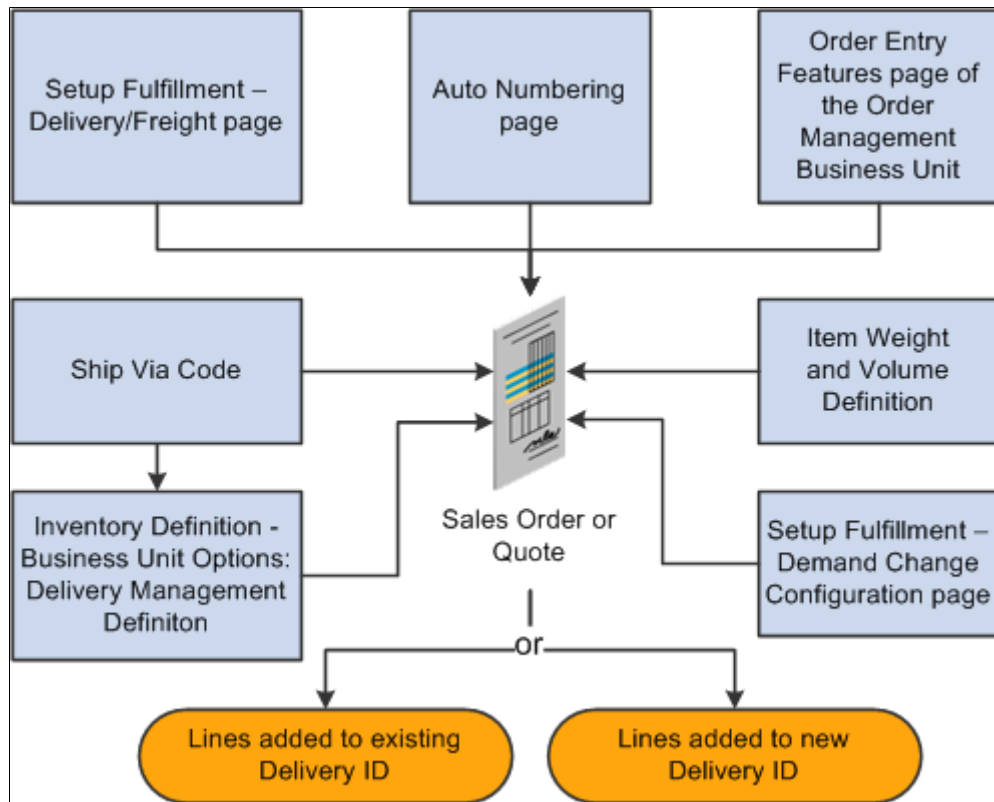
Setup Fulfillment – Delivery/Freight page

Auto Numbering page

Order Entry Features page of the Order Management Business Unit

Ship Via Code

Item Weight and Volume Definition

Sales Order or Quote

Inventory Definition - Business Unit Options: Delivery Management Definiton

Setup Fulfillment – Demand Change Configuration page

or

Lines added to existing Delivery ID

Lines added to new Delivery ID